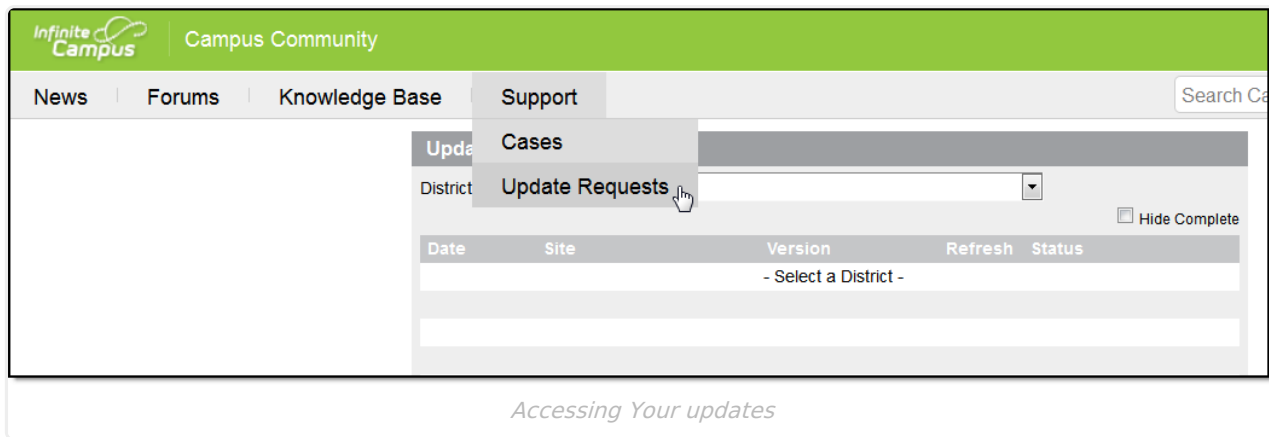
Infinite Campus | Campus Community

News | Forums | Knowledge Base | Support

Search Ca

Cases

Update Requests

Upda

District

Hide Complete

| Date | Site | Version | Refresh | Status |
|---|---|---|---|---|
| | | - Select a District - | | |

Accessing Your updates